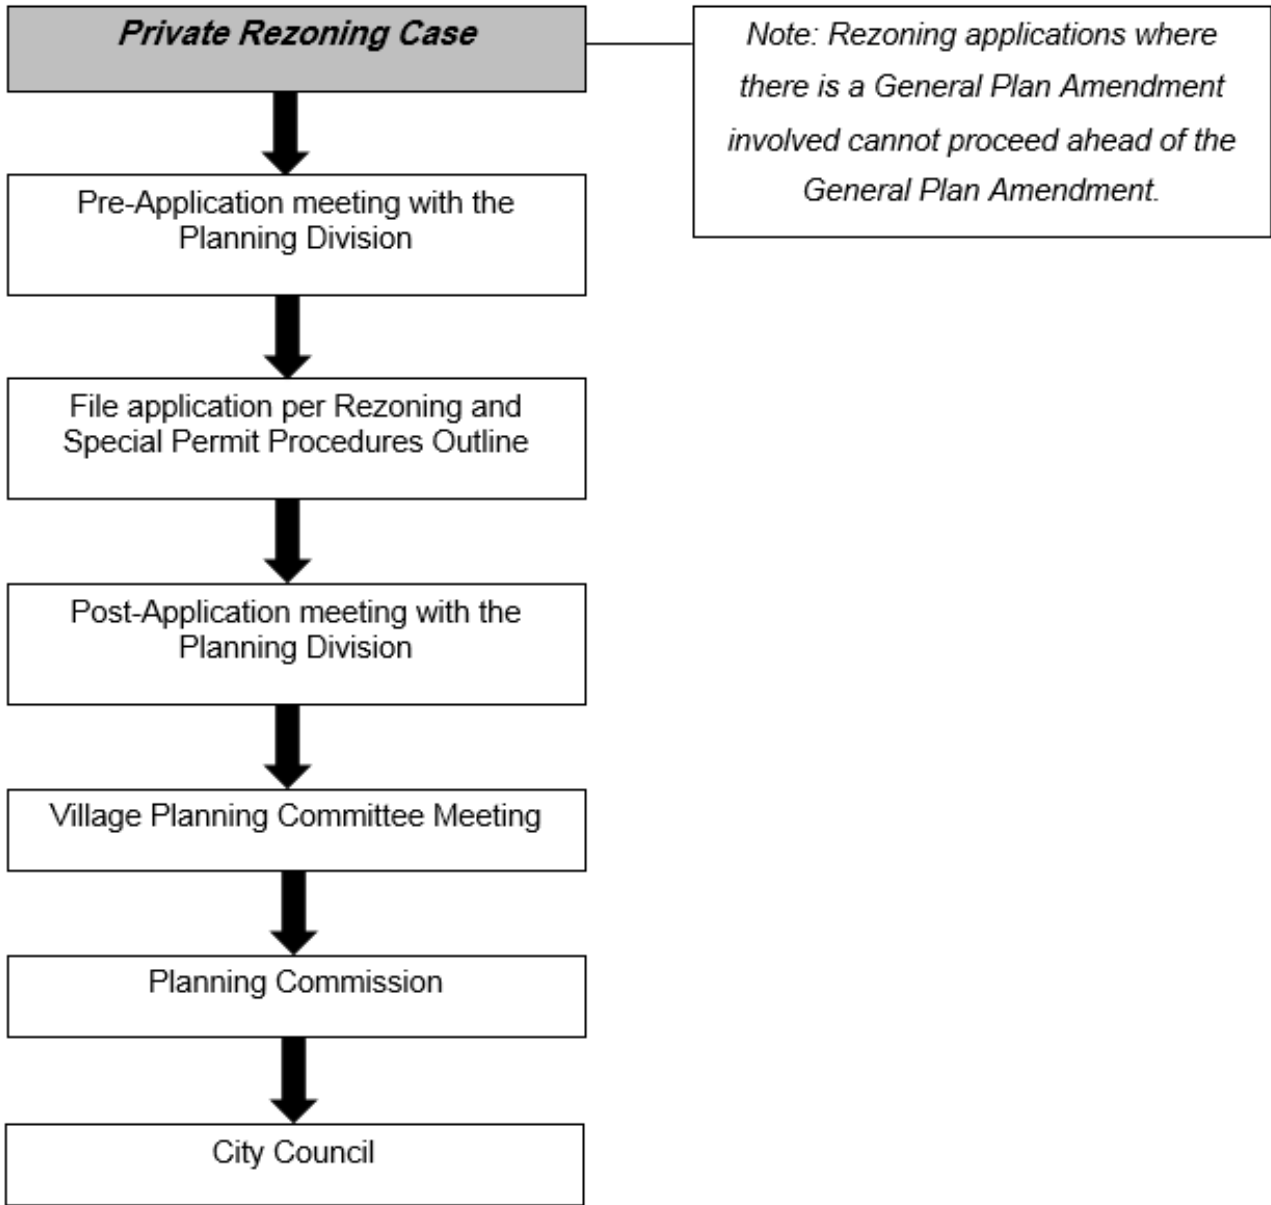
Private Rezoning Case

Note: Rezoning applications where there is a General Plan Amendment involved cannot proceed ahead of the General Plan Amendment.

Pre-Application meeting with the Planning Division

File application per Rezoning and Special Permit Procedures Outline

Post-Application meeting with the Planning Division

Village Planning Committee Meeting

Planning Commission

City Council